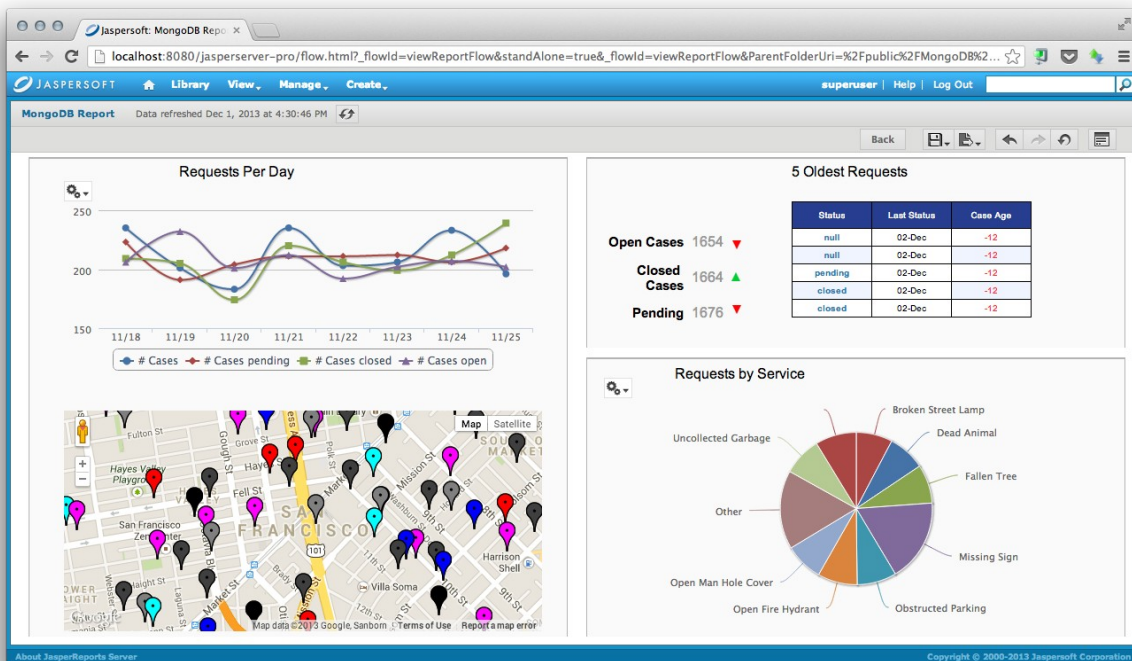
Jaspersoft: MongoDB Repo ×

localhost:8080/jasperserver-pro/flow.html?_flowId=viewReportFlow&standAlone=true&_flowId=viewReportFlow&ParentFolderUri=%2Fpublic%2FMongoDB%2...

JASPERSOFT Library View Manage Create superuser | Help | Log Out

MongoDB Report Data refreshed Dec 1, 2013 at 4:30:46 PM

Back

Requests Per Day

250
200
150
11/18 11/19 11/20 11/21 11/22 11/23 11/24 11/25

# Cases # Cases pending # Cases closed # Cases open

5 Oldest Requests

Open Cases 1654
Closed Cases 1664
Pending 1676

| Status | Last Status | Case Age |
|---|---|---|
| null | 02-Dec | -12 |
| null | 02-Dec | -12 |
| pending | 02-Dec | -12 |
| closed | 02-Dec | -12 |
| closed | 02-Dec | -12 |

Map Satellite
Fulton St
Grove St
Hayes Valley Playground
Fell St
San Francisco Zen Center
Gough St
Octavia St
Polk St
Market St
Mission St
9th St
11th St
10th St
Harrison Shell
Villa Soma
SAN FRANCISCO
101
Haight St
Laguna St
Page St
Map data ©2013 Google, Sanborn Terms of Use Report a map error

Requests by Service

Broken Street Lamp
Dead Animal
Uncollected Garbage
Fallen Tree
Other
Missing Sign
Open Man Hole Cover
Open Fire Hydrant
Obstructed Parking

About JasperReports Server
Copyright © 2000-2013 Jaspersoft Corporation